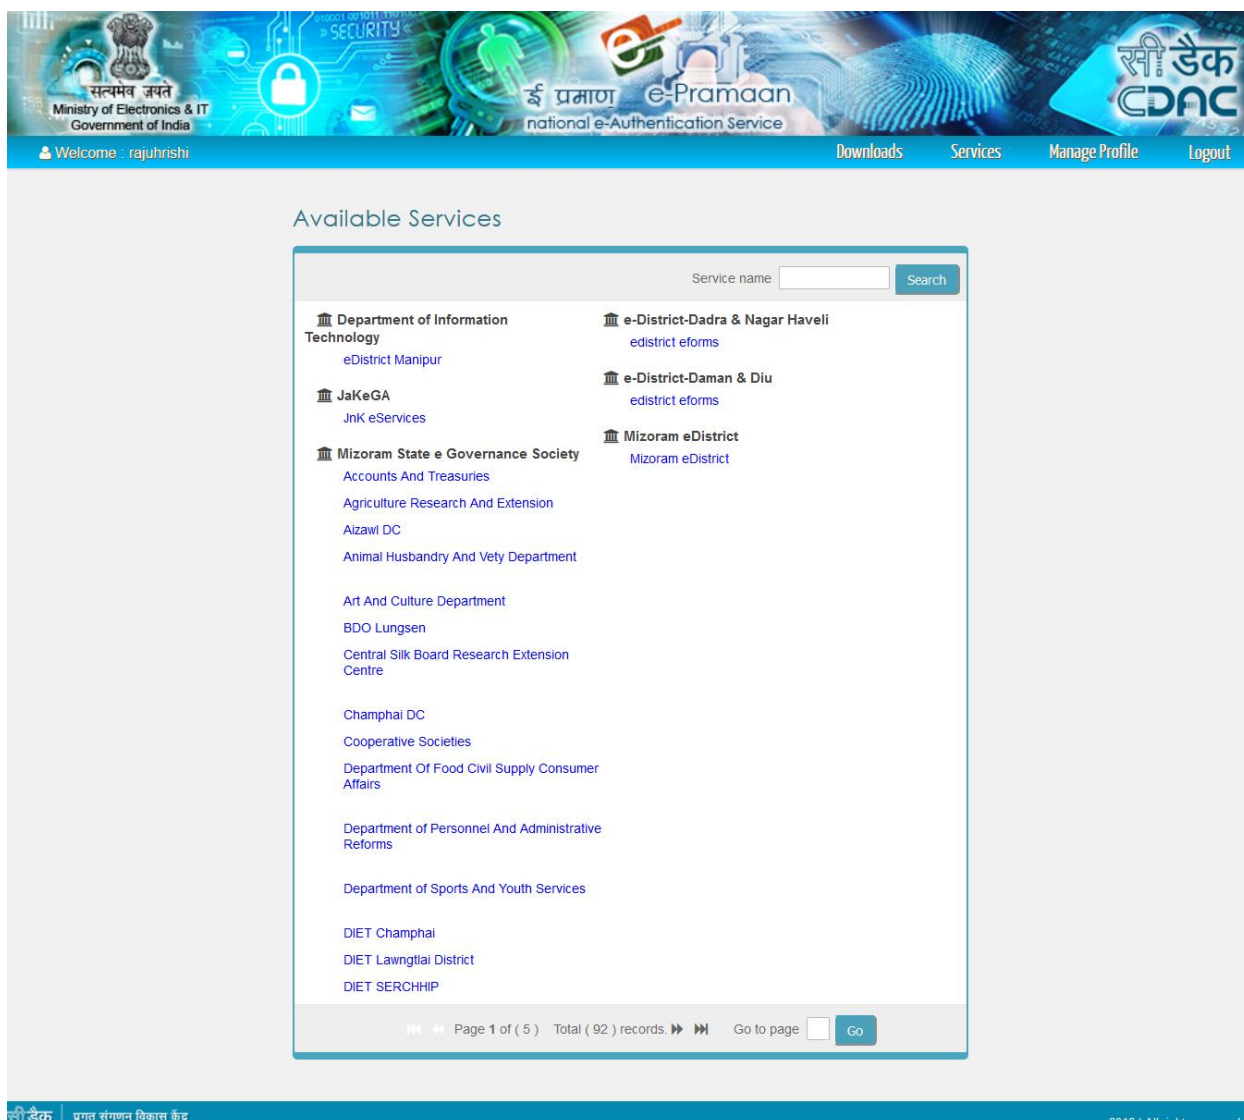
सत्यमेव जयते
Ministry of Electronics & IT
Government of India

SECURITY

ई प्रमाण e-Pramaan
national e-Authentication Service

सी डैक
CDAC

Welcome : rajuhrishi

Downloads Services Manage Profile Logout

Available Services

Service name Search

Department of Information Technology
eDistrict Manipur

JaKeGA
JnK eServices

Mizoram State e Governance Society
Accounts And Treasuries
Agriculture Research And Extension
Aizawl DC
Animal Husbandry And Vety Department
Art And Culture Department
BDO Lungsen
Central Silk Board Research Extension Centre
Champhai DC
Cooperative Societies
Department Of Food Civil Supply Consumer Affairs
Department of Personnel And Administrative Reforms
Department of Sports And Youth Services
DIET Champhai
DIET Lawngtlai District
DIET SERCHHIP

e-District-Dadra & Nagar Haveli
edistrict eforms

e-District-Daman & Diu
edistrict eforms

Mizoram eDistrict
Mizoram eDistrict

Page 1 of ( 5 ) Total ( 92 ) records. Go to page Go

सी डैक प्रगत संगणन विकास केंद्र
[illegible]